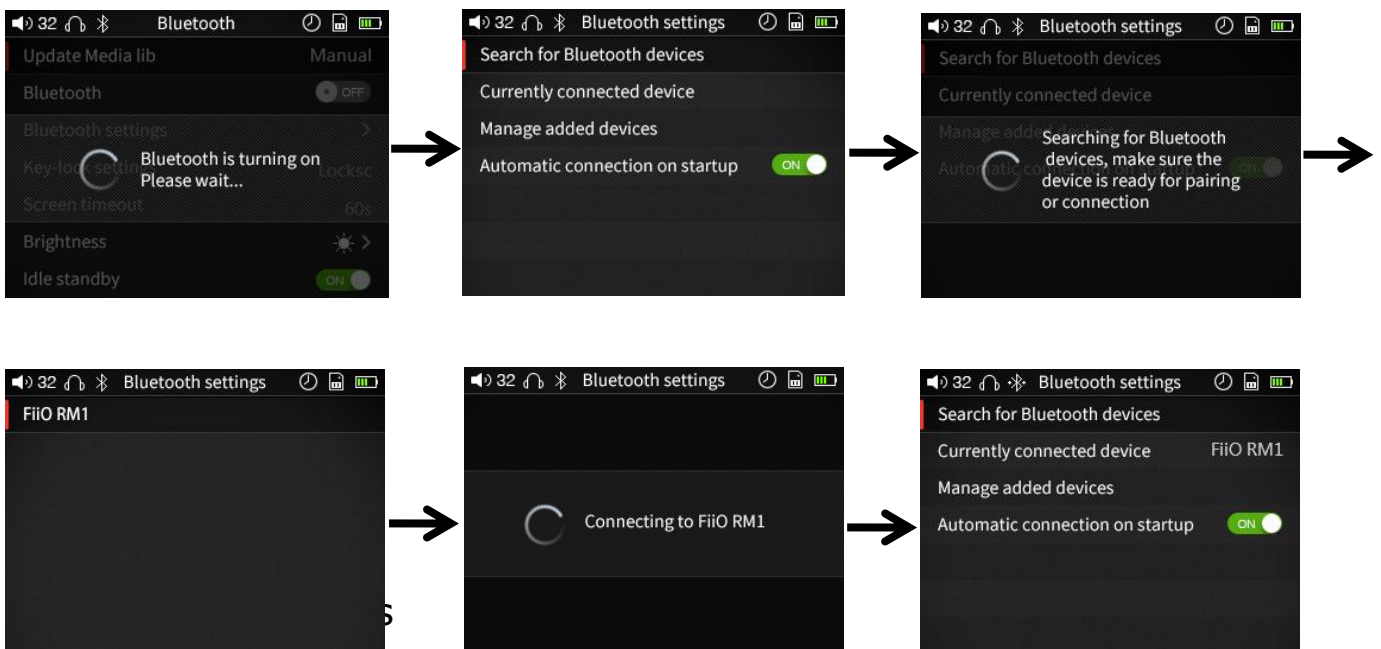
32 Bluetooth

Update Media lib Manual

Bluetooth OFF

Bluetooth settings

Key-lock setti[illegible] Locksc

Bluetooth is turning on Please wait...

Screen timeout 60s

Brightness

Idle standby ON

32 Bluetooth settings

Search for Bluetooth devices

Currently connected device

Manage added devices

Automatic connection on startup ON

32 Bluetooth settings

Search for Bluetooth devices

Currently connected device

Manage added d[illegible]

Searching for Bluetooth devices, make sure the device is ready for pairing or connection

Auto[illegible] ON

32 Bluetooth settings

FiiO RM1

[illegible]s

32 Bluetooth settings

Connecting to FiiO RM1

32 Bluetooth settings

Search for Bluetooth devices

Currently connected device FiiO RM1

Manage added devices

Automatic connection on startup ON